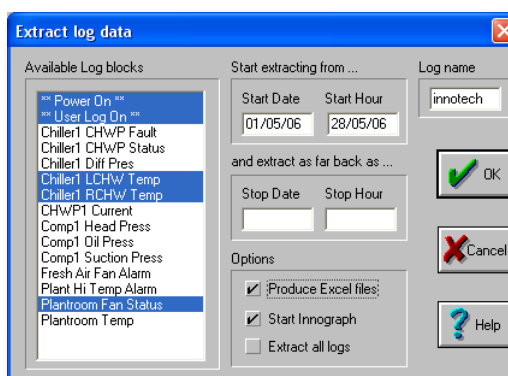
Extract log data

Available Log blocks

** Power On **
** User Log On **
Chiller1 CHWP Fault
Chiller1 CHWP Status
Chiller1 Diff Pres
Chiller1 LCHW Temp
Chiller1 RCHW Temp
CHWP1 Current
Comp1 Head Press
Comp1 Oil Press
Comp1 Suction Press
Fresh Air Fan Alarm
Plant Hi Temp Alarm
Plantroom Fan Status
Plantroom Temp

Start extracting from ...

Start Date
01/05/06
Start Hour
28/05/06

and extract as far back as ...

Stop Date
Stop Hour

Options

Produce Excel files

Start Innograph

Extract all logs

Log name
innotech

OK

Cancel

Help